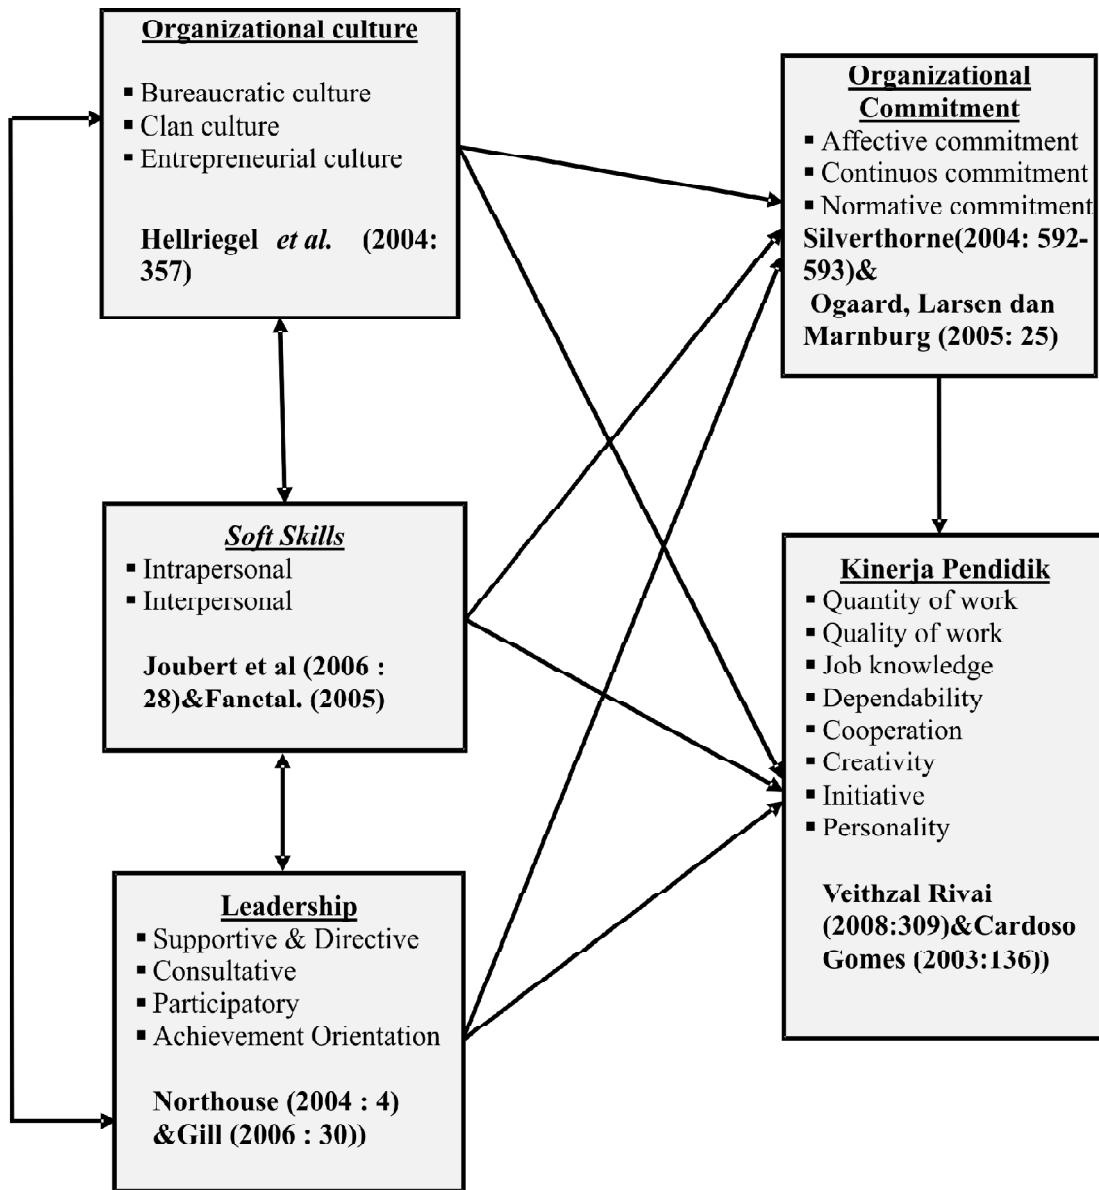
Organizational culture

- Bureaucratic culture
- Clan culture
- Entrepreneurial culture

Hellriegel *et al.* (2004: 357)

Organizational Commitment

- Affective commitment
- Continuos commitment
- Normative commitment

Silverthorne(2004: 592-593)& Ogaard, Larsen dan Marnburg (2005: 25)

*Soft Skills*

- Intrapersonal
- Interpersonal

Joubert et al (2006 : 28)&Fanetal. (2005)

Kinerja Pendidik

- Quantity of work
- Quality of work
- Job knowledge
- Dependability
- Cooperation
- Creativity
- Initiative
- Personality

Veithzal Rivai (2008:309)&Cardoso Gomes (2003:136))

Leadership

- Supportive & Directive
- Consultative
- Participatory
- Achievement Orientation

Northouse (2004 : 4) &Gill (2006 : 30))